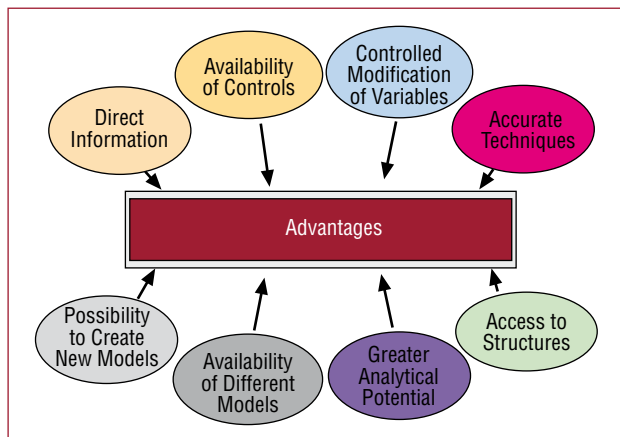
Availability of Controls

Controlled Modification of Variables

Direct Information

Accurate Techniques

Advantages

Possibility to Create New Models

Availability of Different Models

Greater Analytical Potential

Access to Structures